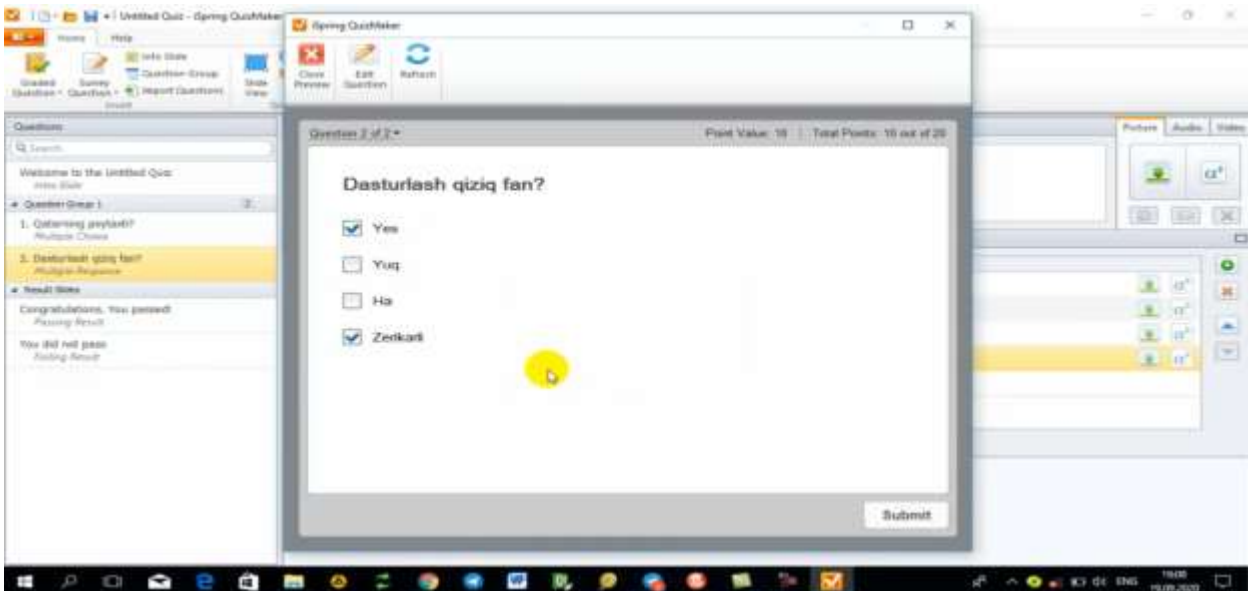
Untitled Quiz - iSpring QuizMaker

Home Help

Info Slide
Question Group
Import Questions

Graded Question
Survey Question
Slide View

Questions

Search

Welcome to the Untitled Quiz
Info Slide

Question Group 1

1. Qatorning paytaxti?
Multiple Choice

2. Dasturlash qiziq fan?
Multiple Response

Result Slides

Congratulations, You passed!
Passing Result

You did not pass
Failing Result

iSpring QuizMaker

Close Preview
Edit Question
Refresh

Question 2 of 2

Point Value: 10 | Total Points: 10 out of 20

Dasturlash qiziq fan?

Yes

Yuq

Ha

Zerikarli

Submit

Picture Audio Video

ENG